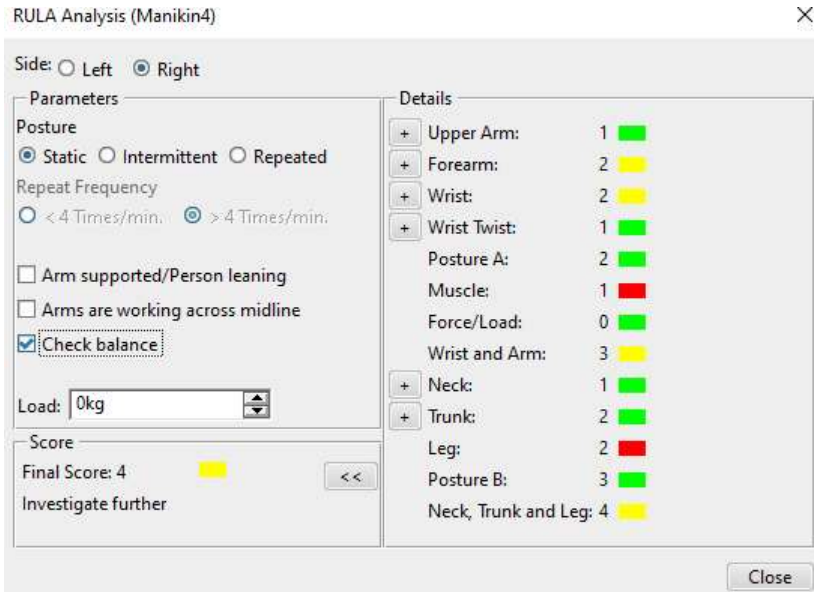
RULA Analysis (Manikin4)

×

Side: Left Right

Parameters

Posture

Static Intermittent Repeated

Repeat Frequency

< 4 Times/min. > 4 Times/min.

Arm supported/Person leaning

Arms are working across midline

Check balance

Load: 0kg

Score

Final Score: 4

Investigate further

<<

Details

| | | |
|---|---|---|
| + | Upper Arm: | 1 |
| + | Forearm: | 2 |
| + | Wrist: | 2 |
| + | Wrist Twist: | 1 |
| | Posture A: | 2 |
| | Muscle: | 1 |
| | Force/Load: | 0 |
| | Wrist and Arm: | 3 |
| + | Neck: | 1 |
| + | Trunk: | 2 |
| | Leg: | 2 |
| | Posture B: | 3 |
| | Neck, Trunk and Leg: | 4 |

Close